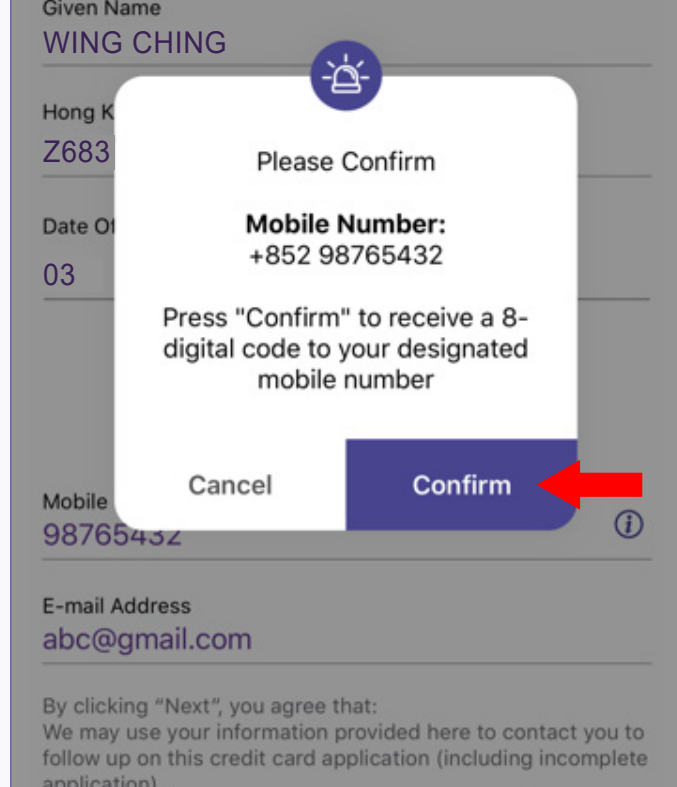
Given Name
WING CHING

Hong K
Z683

Date Of
03

Please Confirm

**Mobile Number:**
+852 98765432

Press "Confirm" to receive a 8-digital code to your designated mobile number

Cancel
Confirm

Mobile
98765432

E-mail Address
abc@gmail.com

By clicking "Next", you agree that:
We may use your information provided here to contact you to follow up on this credit card application (including incomplete application)